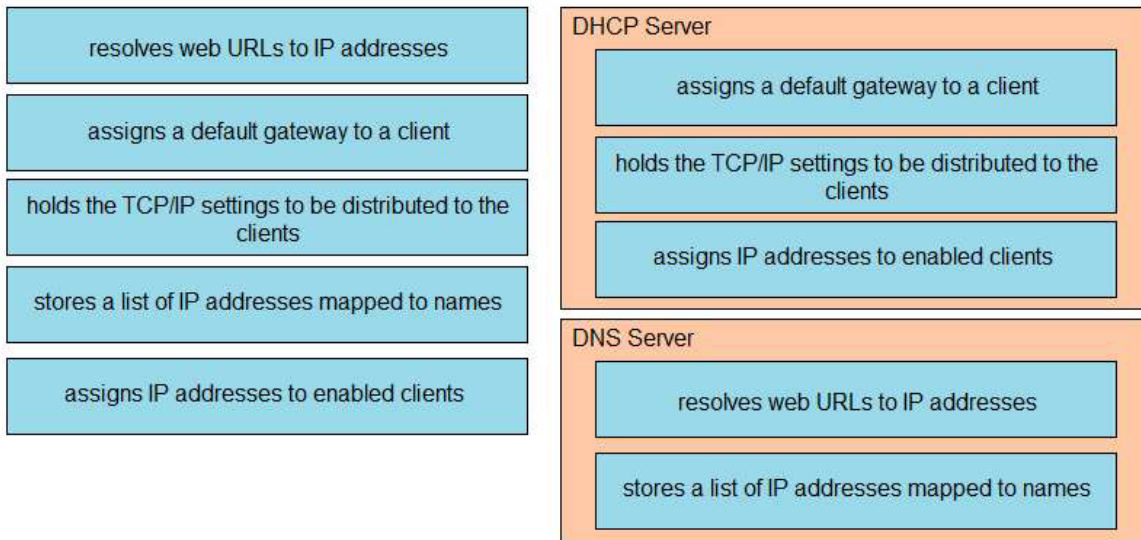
resolves web URLs to IP addresses

assigns a default gateway to a client

holds the TCP/IP settings to be distributed to the clients

stores a list of IP addresses mapped to names

assigns IP addresses to enabled clients

DHCP Server

assigns a default gateway to a client

holds the TCP/IP settings to be distributed to the clients

assigns IP addresses to enabled clients

DNS Server

resolves web URLs to IP addresses

stores a list of IP addresses mapped to names